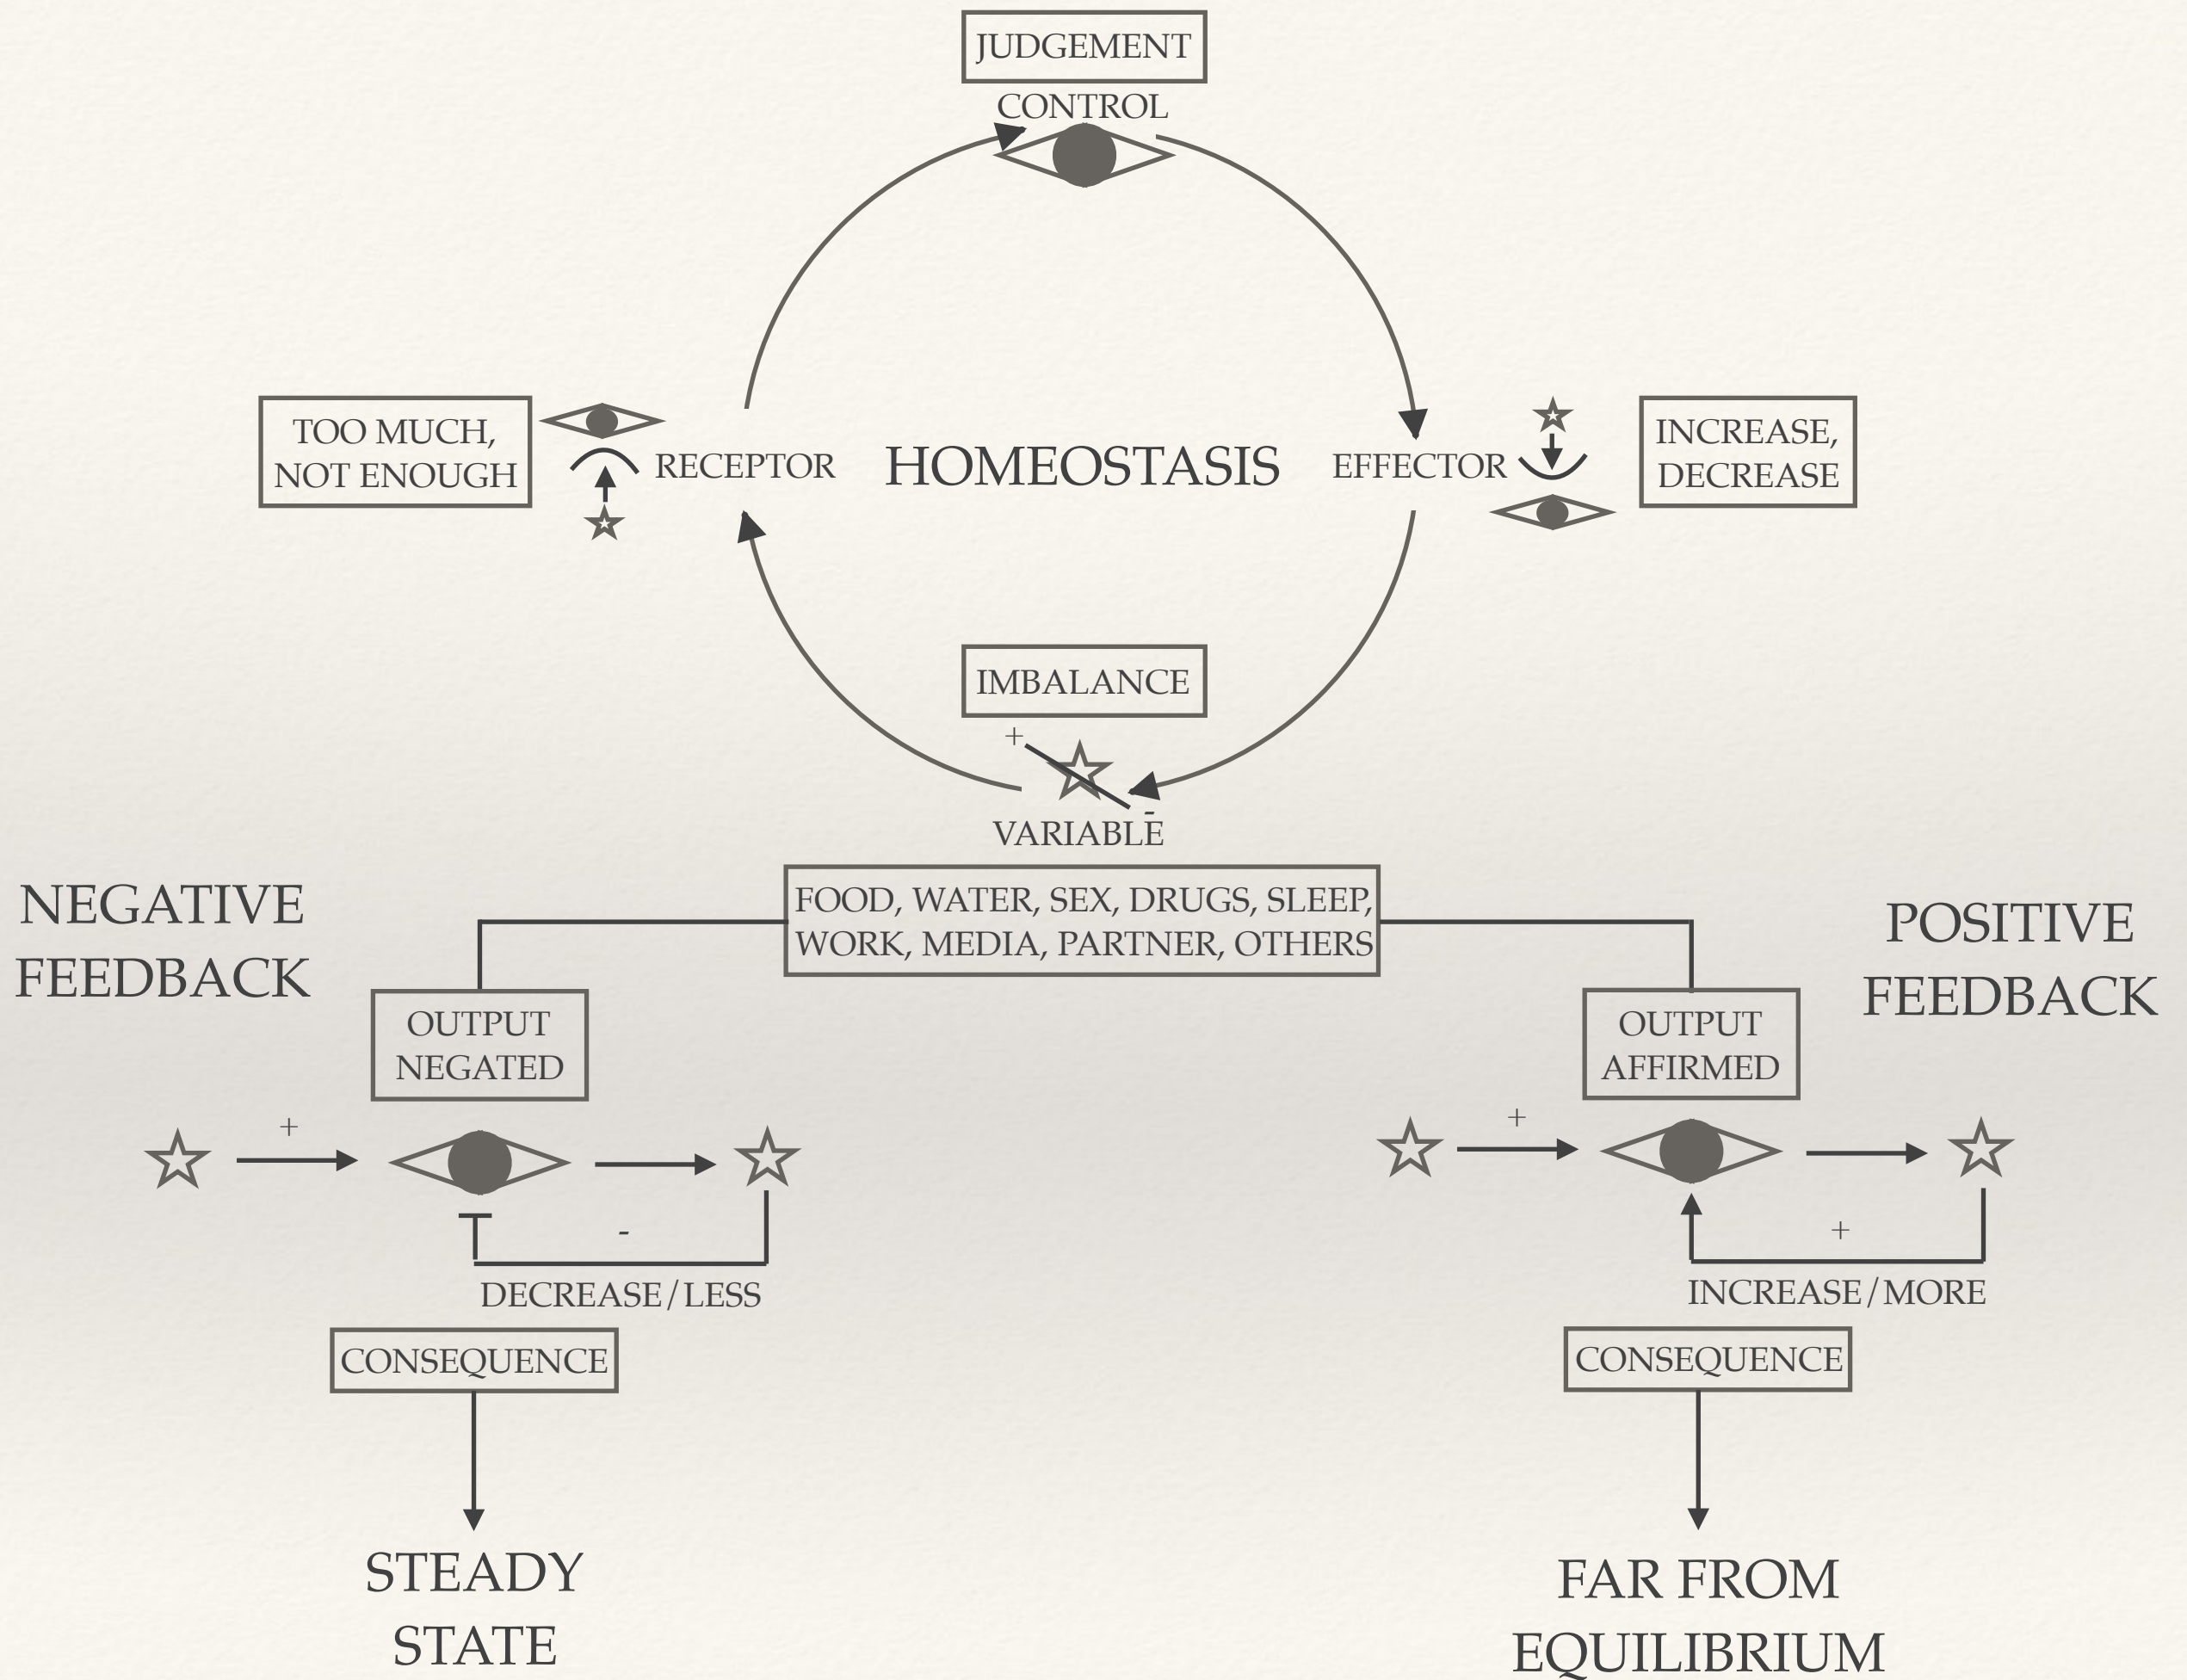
JUDGEMENT

CONTROL

TOO MUCH, NOT ENOUGH

RECEPTOR

HOMEOSTASIS

EFFECTOR

INCREASE, DECREASE

IMBALANCE

+

-

VARIABLE

NEGATIVE FEEDBACK

FOOD, WATER, SEX, DRUGS, SLEEP, WORK, MEDIA, PARTNER, OTHERS

POSITIVE FEEDBACK

OUTPUT NEGATED

OUTPUT AFFIRMED

+

-

DECREASE/LESS

+

+

INCREASE/MORE

CONSEQUENCE

CONSEQUENCE

STEADY STATE

FAR FROM EQUILIBRIUM